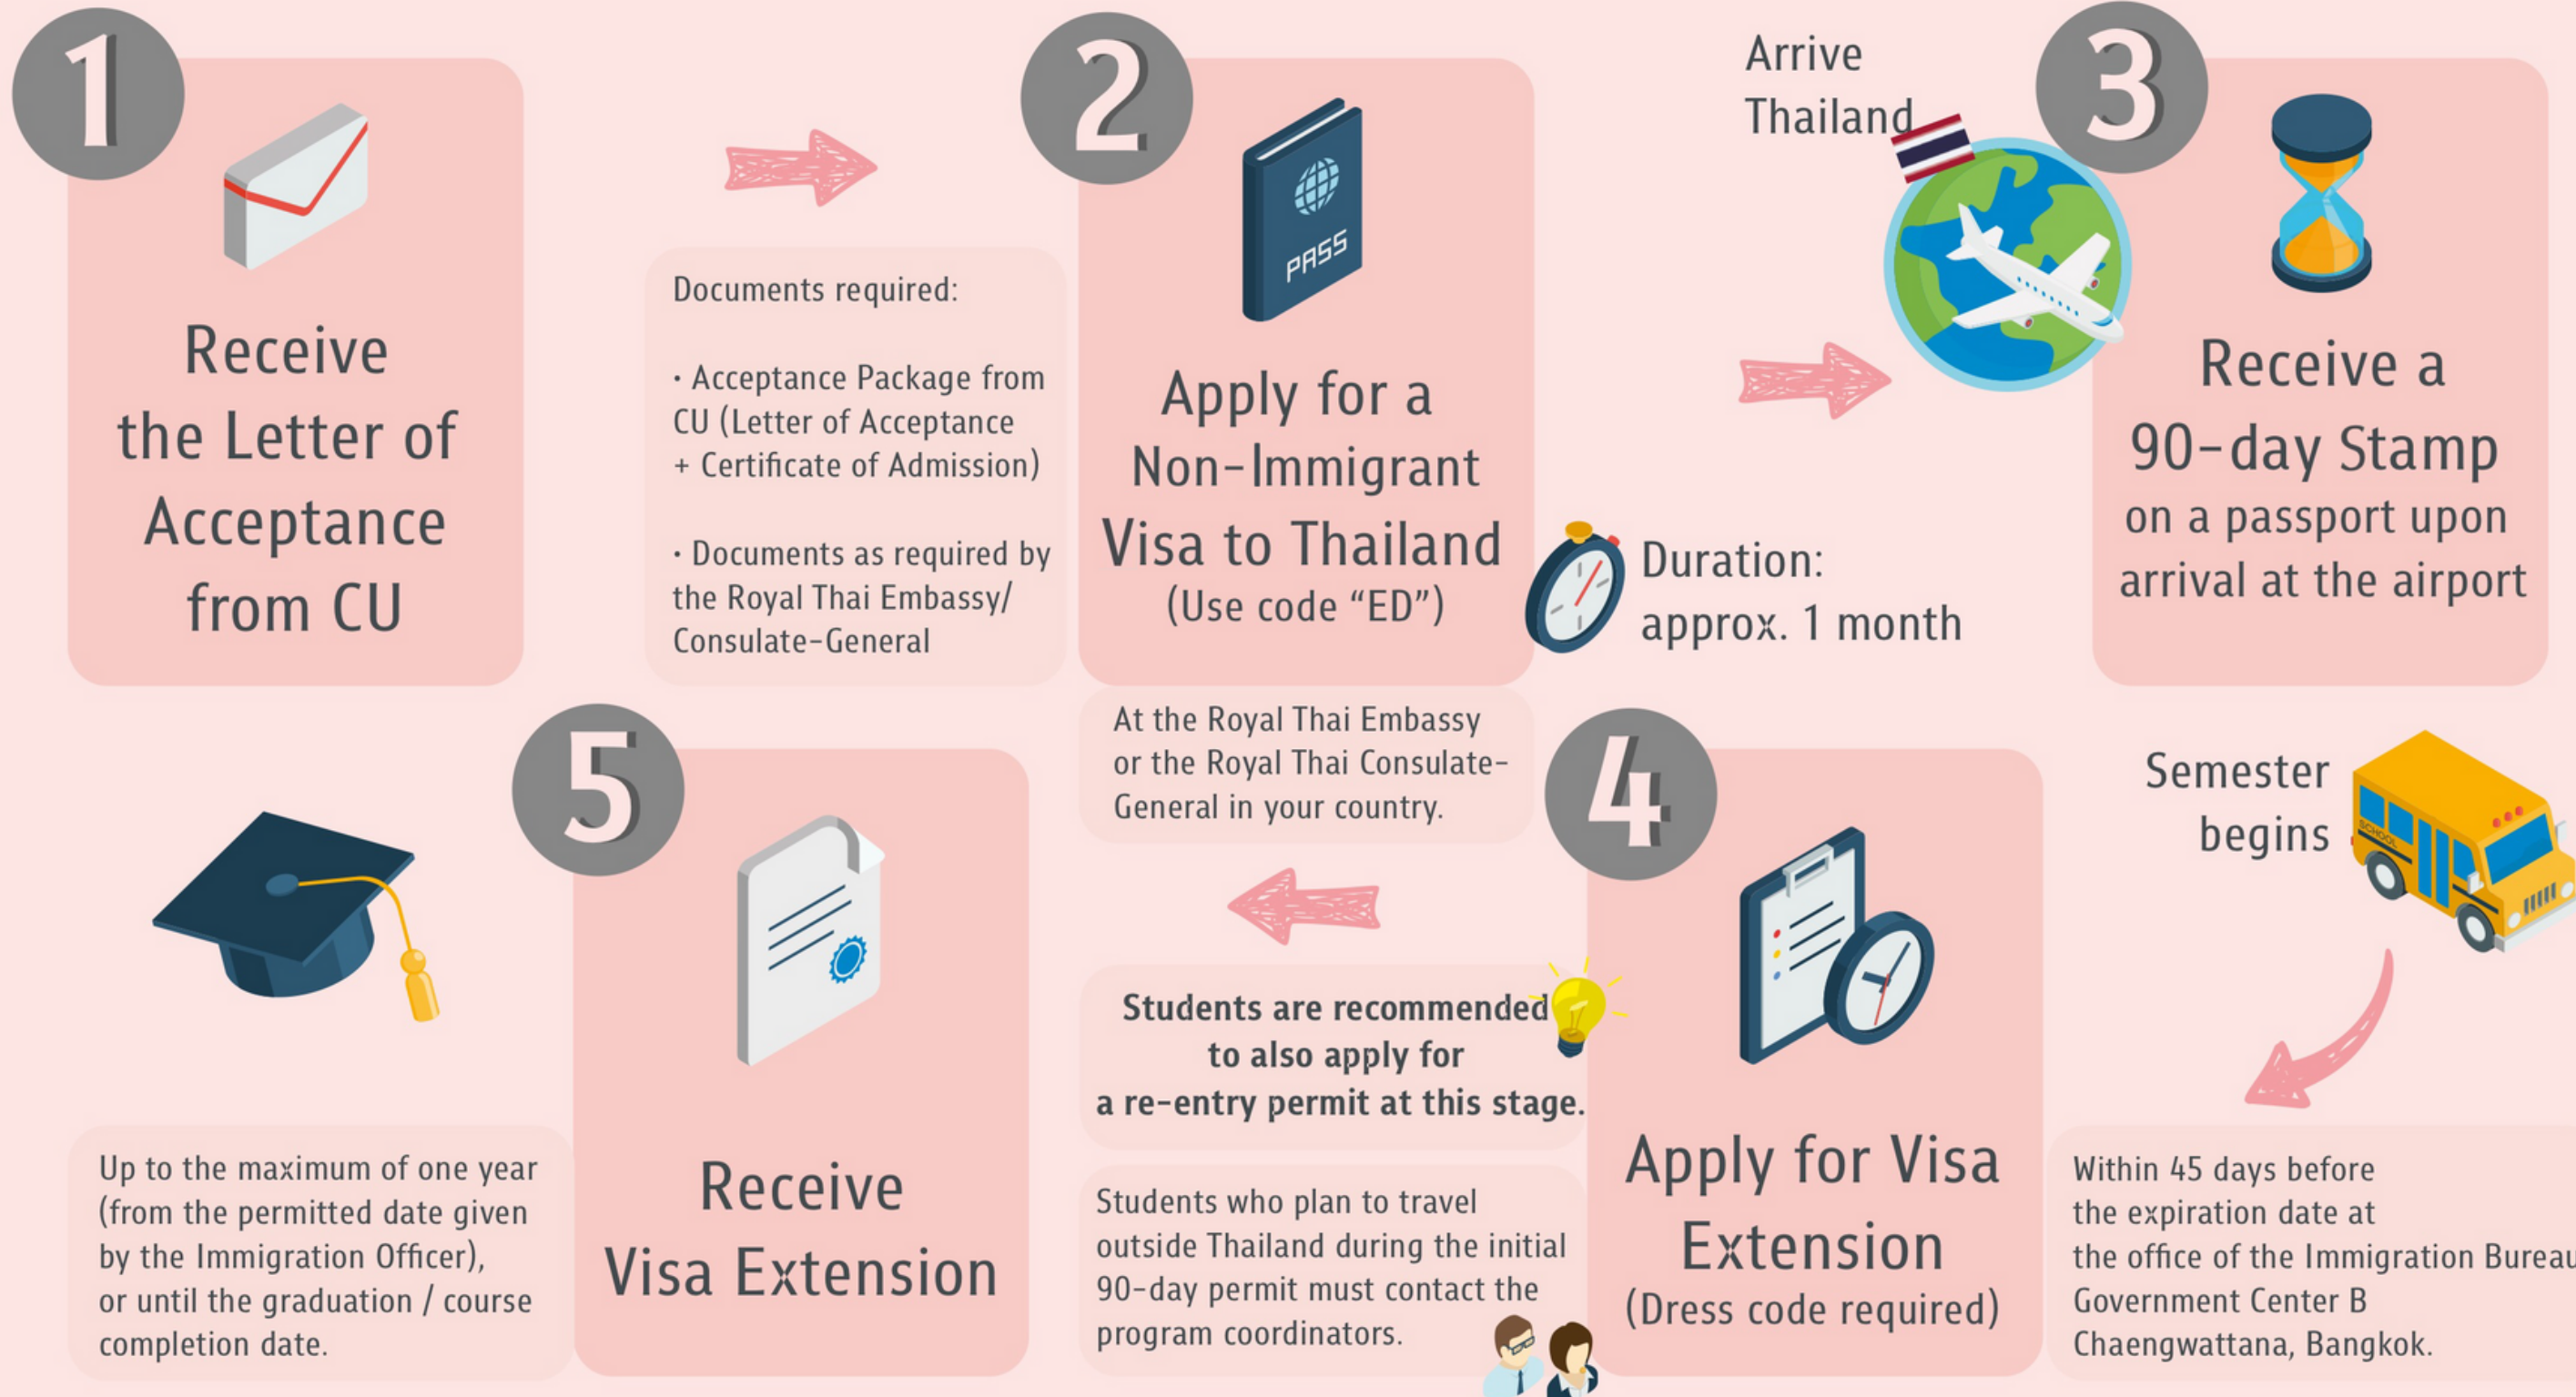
1

Receive the Letter of Acceptance from CU

Documents required:

· Acceptance Package from CU (Letter of Acceptance + Certificate of Admission)

· Documents as required by the Royal Thai Embassy/ Consulate-General

2

PASS

Apply for a Non-Immigrant Visa to Thailand (Use code "ED")

At the Royal Thai Embassy or the Royal Thai Consulate-General in your country.

Duration: approx. 1 month

Arrive Thailand

3

Receive a 90-day Stamp on a passport upon arrival at the airport

Semester begins

SCHOOL

Within 45 days before the expiration date at the office of the Immigration Bureau Government Center B Chaengwattana, Bangkok.

4

Apply for Visa Extension (Dress code required)

Students are recommended to also apply for a re-entry permit at this stage.

Students who plan to travel outside Thailand during the initial 90-day permit must contact the program coordinators.

5

Receive Visa Extension

Up to the maximum of one year (from the permitted date given by the Immigration Officer), or until the graduation / course completion date.